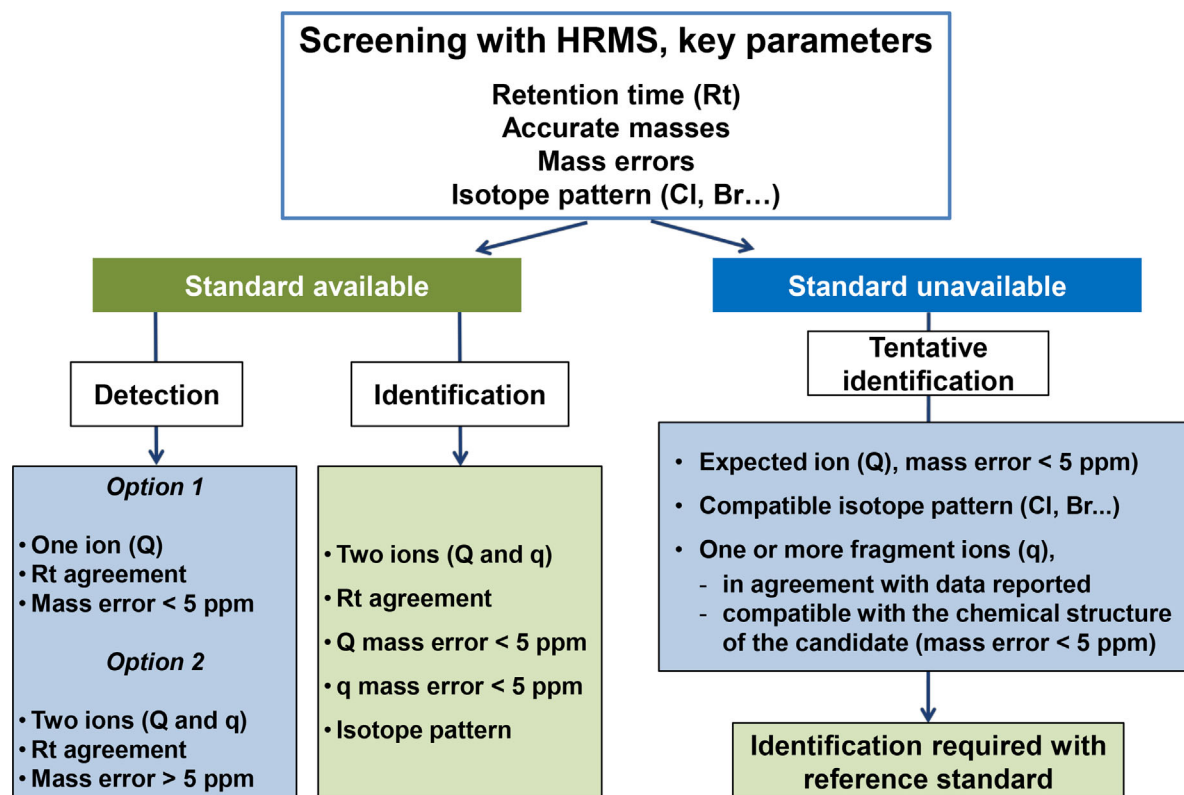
Screening with HRMS, key parameters

Retention time (Rt)
Accurate masses
Mass errors
Isotope pattern (Cl, Br…)

Standard available

Detection

Option 1

• One ion (Q)
• Rt agreement
• Mass error < 5 ppm

Option 2

• Two ions (Q and q)
• Rt agreement
• Mass error > 5 ppm

Identification

• Two ions (Q and q)
• Rt agreement
• Q mass error < 5 ppm
• q mass error < 5 ppm
• Isotope pattern

Standard unavailable

Tentative identification

• Expected ion (Q), mass error < 5 ppm)
• Compatible isotope pattern (Cl, Br...)
• One or more fragment ions (q),
- in agreement with data reported
- compatible with the chemical structure of the candidate (mass error < 5 ppm)

Identification required with reference standard